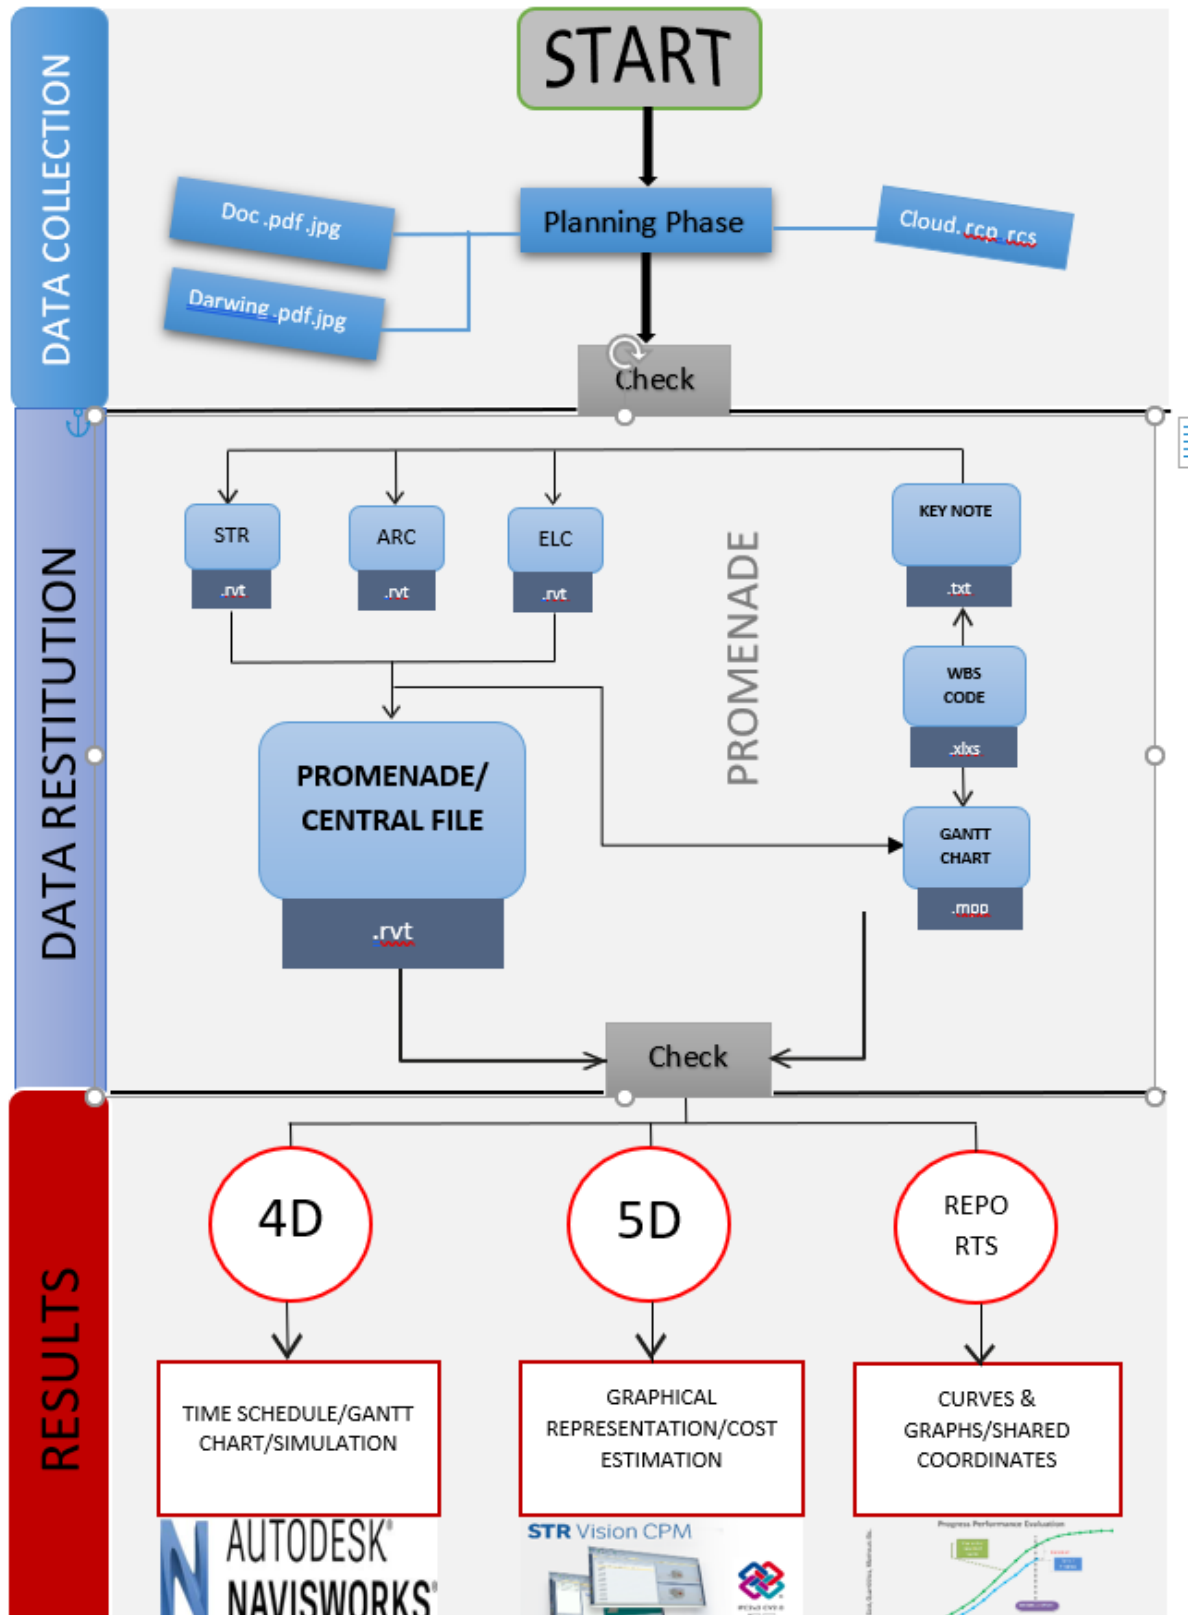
DATA COLLECTION

START

Doc .pdf .jpg

Darwing .pdf.jpg

Planning Phase

Cloud. rcp .rcs

Check

DATA RESTITUTION

STR
.rvt

ARC
.rvt

ELC
.rvt

PROMENADE

KEY NOTE
.txt

WBS CODE
.xlxs

PROMENADE/ CENTRAL FILE
.rvt

GANTT CHART
.mpp

Check

RESULTS

4D

5D

REPO RTS

TIME SCHEDULE/GANTT CHART/SIMULATION

GRAPHICAL REPRESENTATION/COST ESTIMATION

CURVES & GRAPHS/SHARED COORDINATES

AUTODESK® NAVISWORKS®

STR Vision CPM

Progress Performance Evaluation